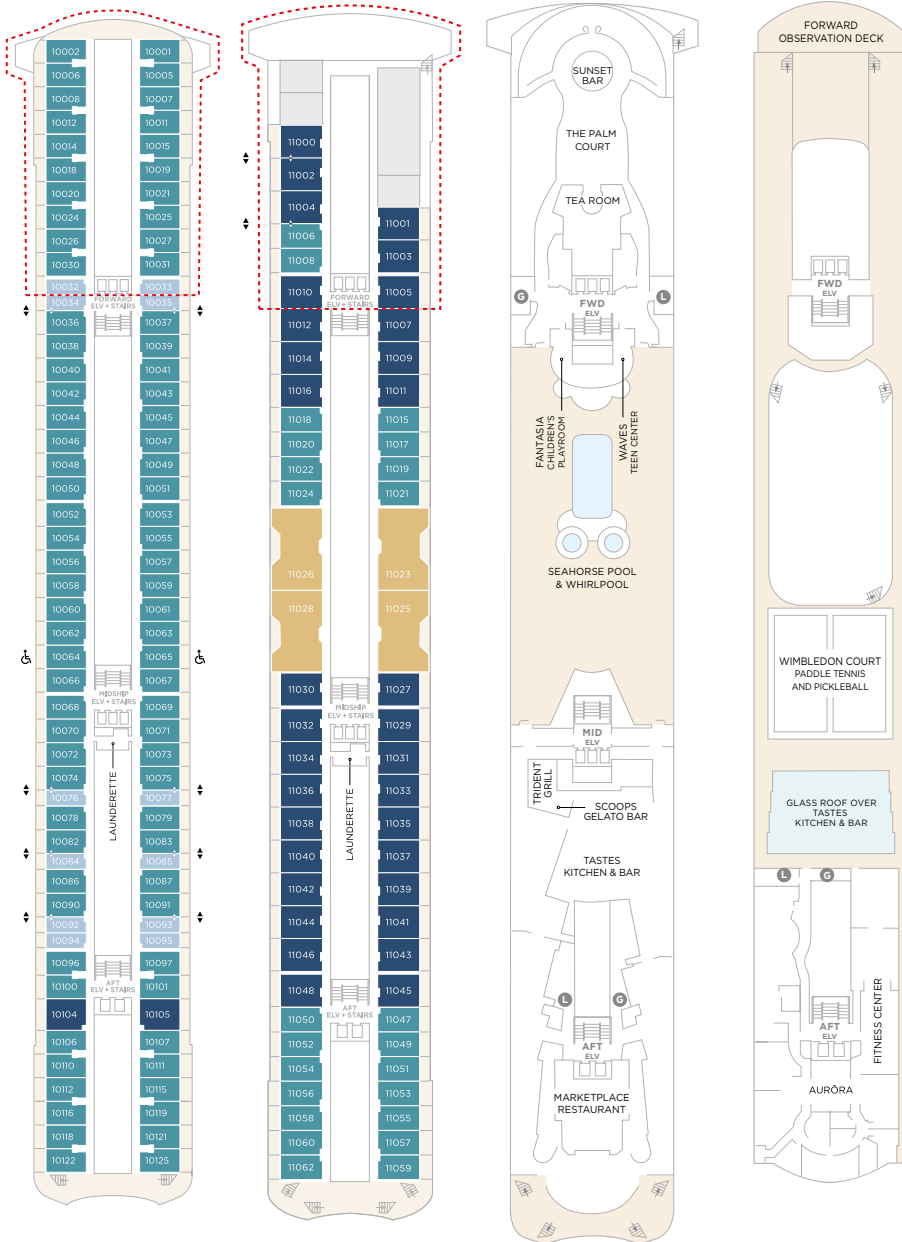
10002 10001
10006 10005
10008 10007
10012 10011
10014 10015
10018 10019
10020 10021
10024 10025
10026 10027
10030 10031
10032 10033
10034 10035
FORWARD ELV + STAIRS
10036 10037
10038 10039
10040 10041
10042 10043
10044 10045
10046 10047
10048 10049
10050 10051
10052 10053
10054 10055
10056 10057
10058 10059
10060 10061
10062 10063
10064 10065
10066 10067
MIDSHIP ELV + STAIRS
10068 10069
10070 10071
10072 10073
10074 10075
LAUNDERETTE
10076 10077
10078 10079
10082 10083
10084 10085
10086 10087
10090 10091
10092 10093
10094 10095
10096 10097
AFT ELV + STAIRS
10100 10101
10104 10105
10106 10107
10110 10111
10112 10115
10116 10119
10118 10121
10122 10125

11000
11002
11004
11006
11008
11001
11003
11010 11005
FORWARD ELV + STAIRS
11012 11007
11014 11009
11016 11011
11018 11015
11020 11017
11022 11019
11024 11021
11026 11023
11028 11025
11030 11027
MIDSHIP ELV + STAIRS
11032 11029
11034 11031
LAUNDERETTE
11036 11033
11038 11035
11040 11037
11042 11039
11044 11041
11046 11043
11048 11045
AFT ELV + STAIRS
11050 11047
11052 11049
11054 11051
11056 11053
11058 11055
11060 11057
11062 11059

SUNSET BAR
THE PALM COURT
TEA ROOM
G
L
FWD ELV
FANTASIA CHILDREN'S PLAYROOM
WAVES TEEN CENTER
SEAHORSE POOL & WHIRLPOOL
MID ELV
TRIDENT GRILL
SCOOPS GELATO BAR
TASTES KITCHEN & BAR
L
G
AFT ELV
MARKETPLACE RESTAURANT

FORWARD OBSERVATION DECK
FWD ELV
WIMBLEDON COURT PADDLE TENNIS AND PICKLEBALL
GLASS ROOF OVER TASTES KITCHEN & BAR
L
G
AFT ELV
FITNESS CENTER
AURŌRA